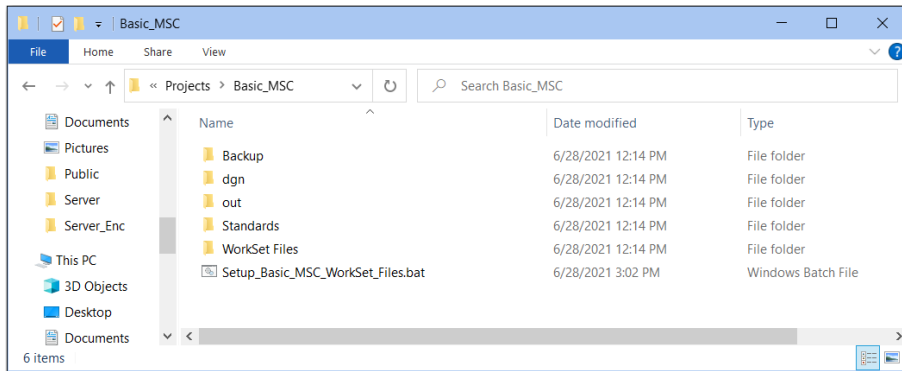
Basic_MSC

File Home Share View

« Projects > Basic_MSC

Search Basic_MSC

Documents
Pictures
Public
Server
Server_Enc
This PC
3D Objects
Desktop
Documents

| Name | Date modified | Type |
|---|---|---|
| Backup | 6/28/2021 12:14 PM | File folder |
| dgn | 6/28/2021 12:14 PM | File folder |
| out | 6/28/2021 12:14 PM | File folder |
| Standards | 6/28/2021 12:14 PM | File folder |
| WorkSet Files | 6/28/2021 12:14 PM | File folder |
| Setup_Basic_MSC_WorkSet_Files.bat | 6/28/2021 3:02 PM | Windows Batch File |

6 items